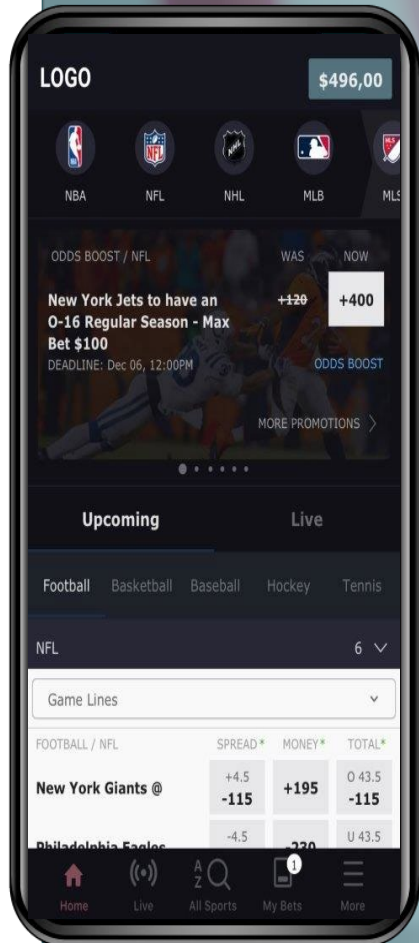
LOGO

$496,00

NBA NFL NHL MLB MLS

ODDS BOOST / NFL

WAS NOW

New York Jets to have an 0-16 Regular Season - Max Bet $100

+120 +400

DEADLINE: Dec 06, 12:00PM

ODDS BOOST

MORE PROMOTIONS >

Upcoming Live

Football Basketball Baseball Hockey Tennis

NFL 6

Game Lines

| FOOTBALL / NFL | SPREAD* | MONEY* | TOTAL* |
|---|---|---|---|
| New York Giants @ | +4.5 -115 | +195 | O 43.5 -115 |
| Philadelphia Eagles | -4.5 | -230 | U 43.5 |

Home Live All Sports 1 My Bets More